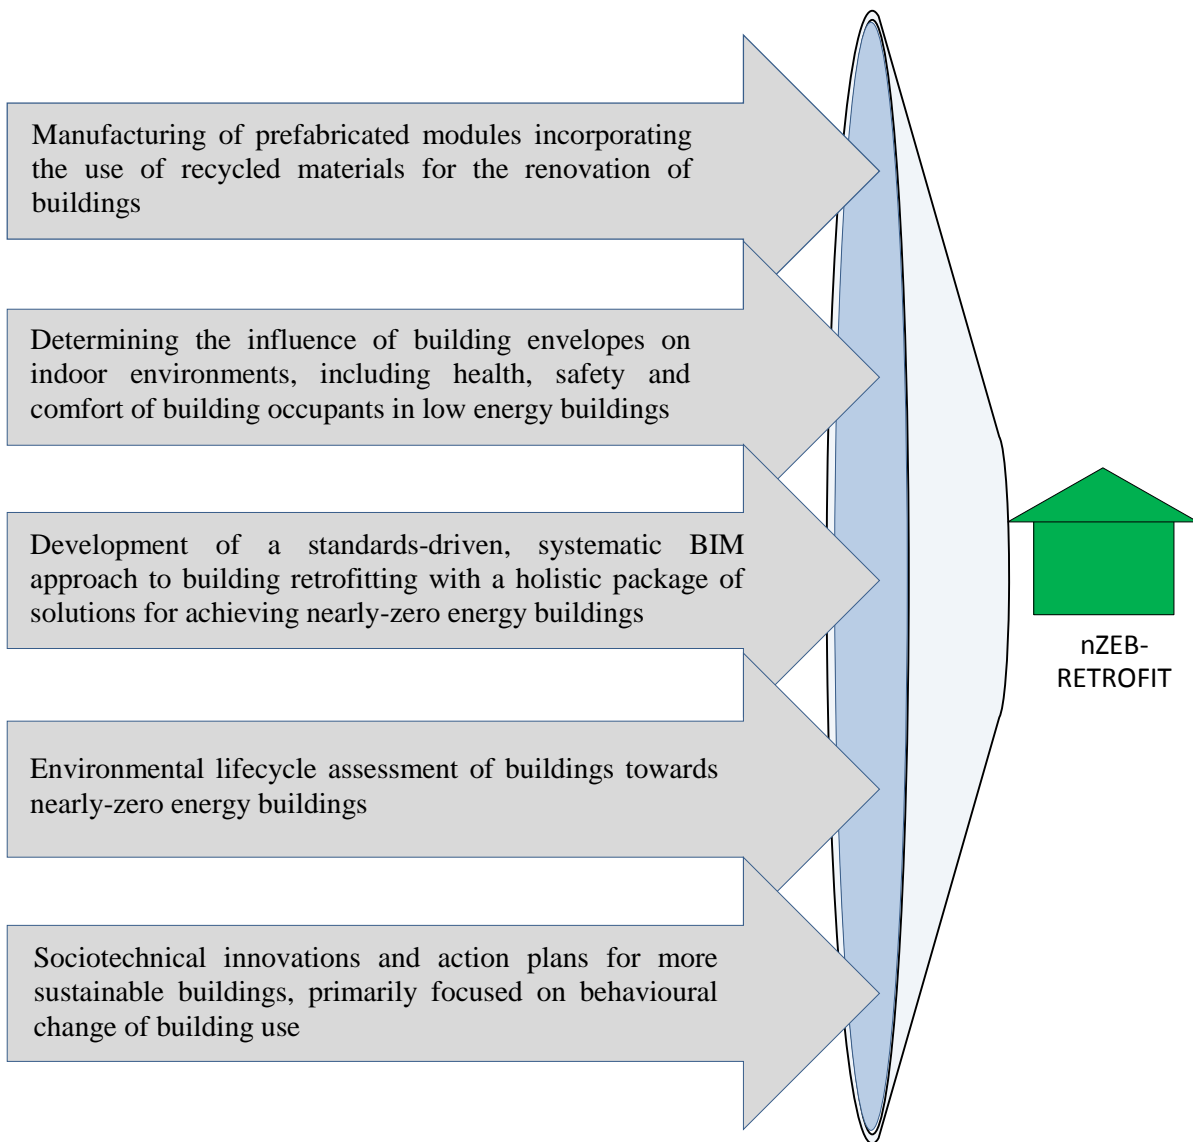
Manufacturing of prefabricated modules incorporating the use of recycled materials for the renovation of buildings

Determining the influence of building envelopes on indoor environments, including health, safety and comfort of building occupants in low energy buildings

Development of a standards-driven, systematic BIM approach to building retrofitting with a holistic package of solutions for achieving nearly-zero energy buildings

Environmental lifecycle assessment of buildings towards nearly-zero energy buildings

Sociotechnical innovations and action plans for more sustainable buildings, primarily focused on behavioural change of building use

nZEB-RETROFIT